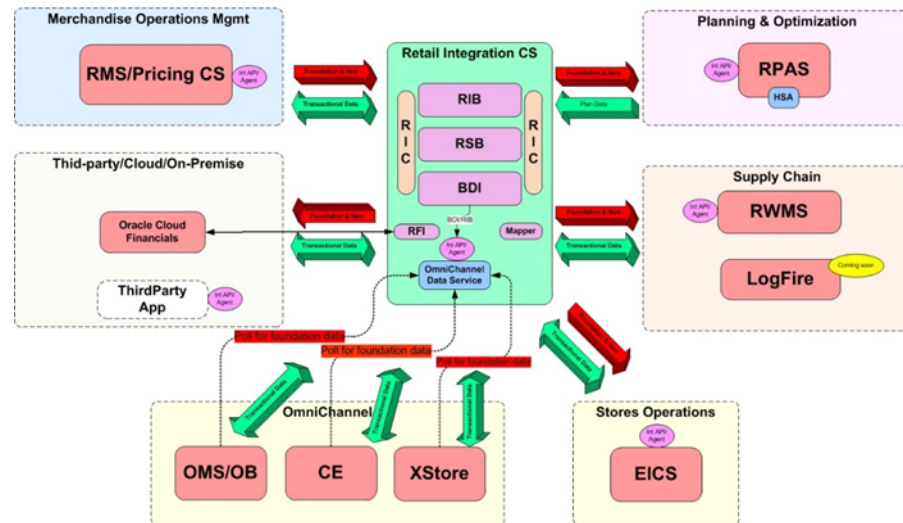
Merchandise Operations Mgmt

RMS/Pricing CS

Int API/ Agent

Foundation & Item

Transactional Data

Retail Integration CS

RIC

RIB

RSB

BDI

RIC

Foundation & Item

Plan Data

Planning & Optimization

Int API/ Agent

RPAS

HSA

Thid-party/Cloud/On-Premise

Oracle Cloud Financials

Foundation & Item

Transactional Data

RFI

BDI/RIB

Int API/ Agent

Mapper

OmniChannel Data Service

Foundation & Item

Transactional Data

Supply Chain

Int API/ Agent

RWMS

LogFire

Coming soon

ThirdParty App

Int API/ Agent

Poll for foundation data

Poll for foundation data

Poll for foundation data

Transactional Data

Transactional Data

Transactional Data

Transactional Data

Transactional Data

OmniChannel

OMS/OB

CE

XStore

Stores Operations

Int API/ Agent

EICS